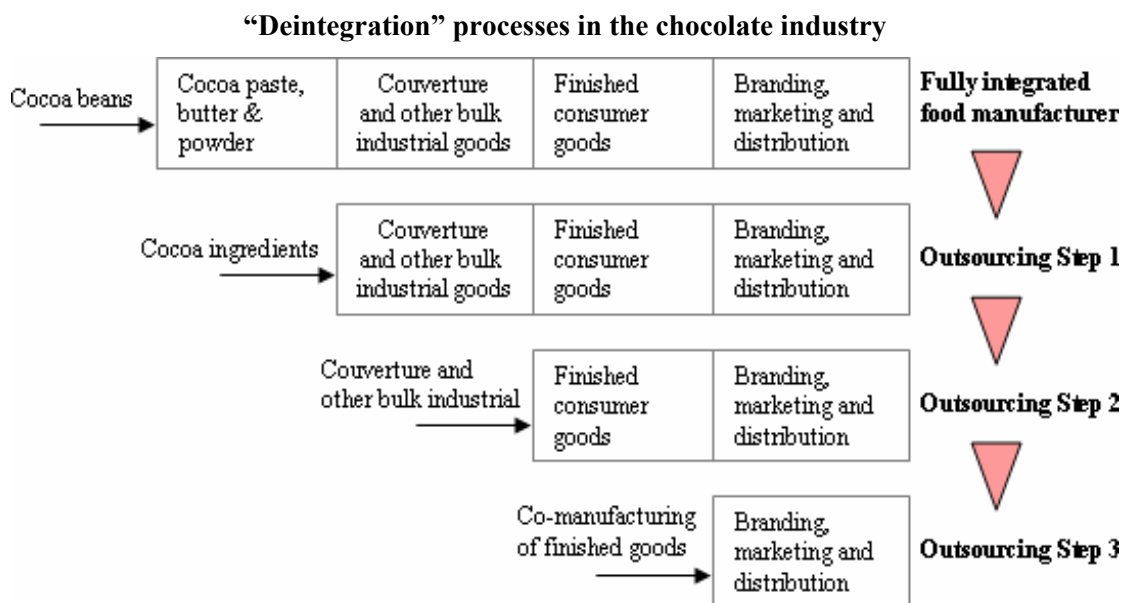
“Deintegration” processes in the chocolate industry

Cocoa beans

| Cocoa paste, butter & powder | Couverture and other bulk industrial goods | Finished consumer goods | Branding, marketing and distribution |
|---|---|---|---|

Fully integrated food manufacturer

Cocoa ingredients

| Couverture and other bulk industrial goods | Finished consumer goods | Branding, marketing and distribution |
|---|---|---|

Outsourcing Step 1

Couverture and other bulk industrial

| Finished consumer goods | Branding, marketing and distribution |
|---|---|

Outsourcing Step 2

Co-manufacturing of finished goods

| Branding, marketing and distribution |
|---|

Outsourcing Step 3